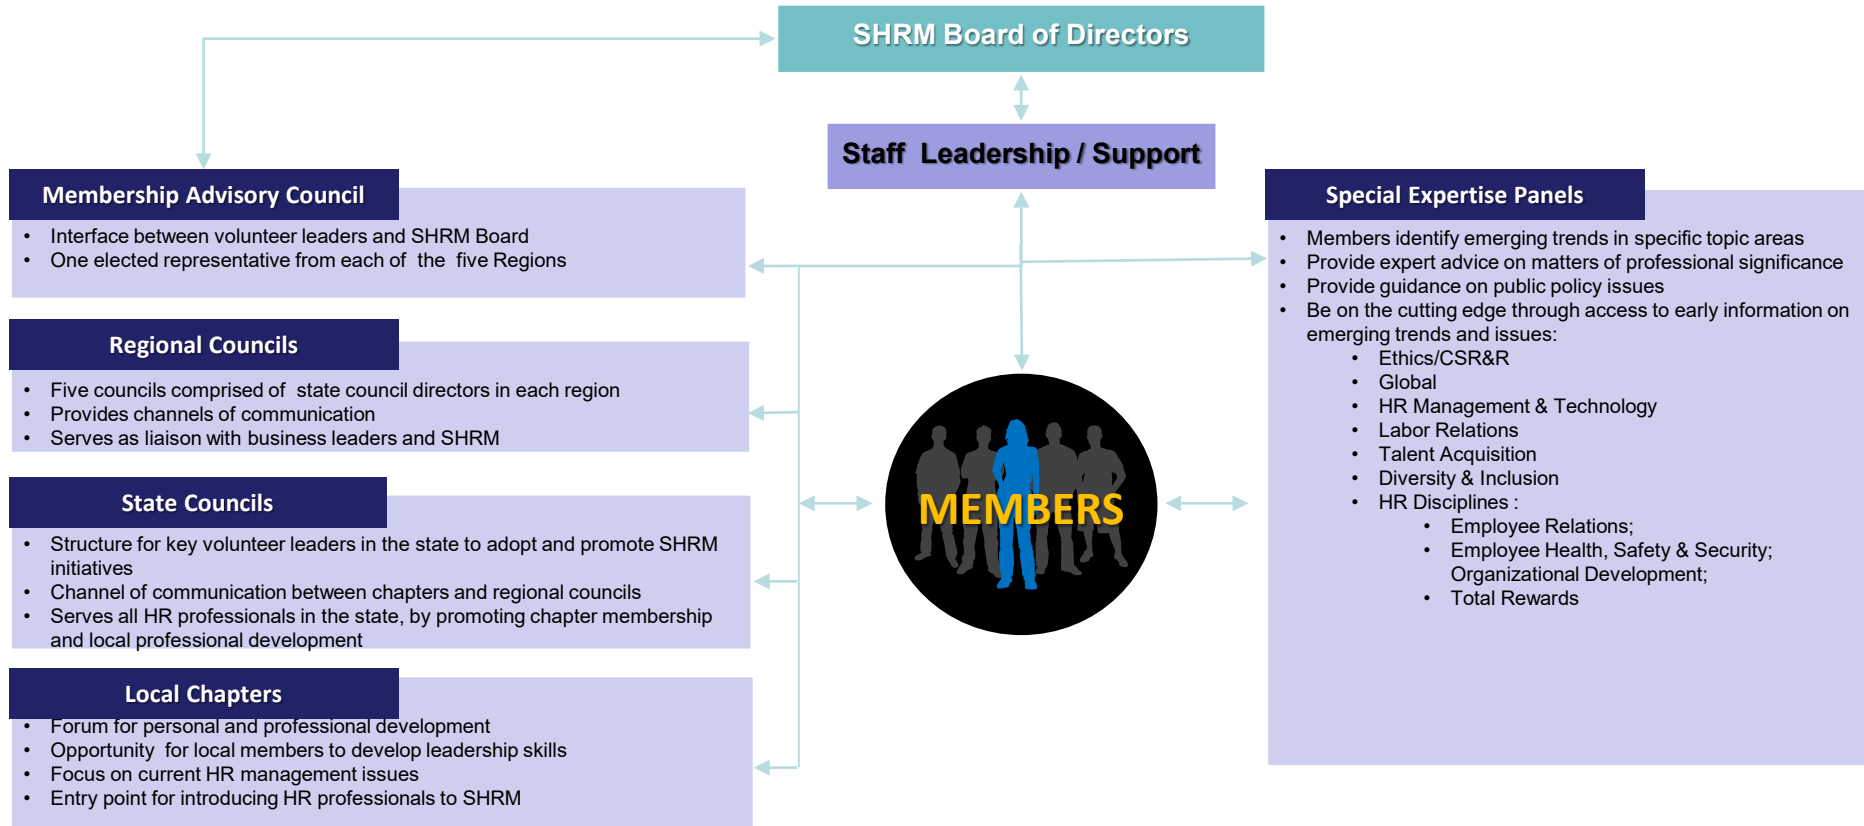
SHRM Board of Directors

Staff Leadership / Support

Membership Advisory Council

- Interface between volunteer leaders and SHRM Board
- One elected representative from each of the five Regions

Regional Councils

- Five councils comprised of state council directors in each region
- Provides channels of communication
- Serves as liaison with business leaders and SHRM

State Councils

- Structure for key volunteer leaders in the state to adopt and promote SHRM initiatives
- Channel of communication between chapters and regional councils
- Serves all HR professionals in the state, by promoting chapter membership and local professional development

Local Chapters

- Forum for personal and professional development
- Opportunity for local members to develop leadership skills
- Focus on current HR management issues
- Entry point for introducing HR professionals to SHRM

MEMBERS

Special Expertise Panels

- Members identify emerging trends in specific topic areas
- Provide expert advice on matters of professional significance
- Provide guidance on public policy issues
- Be on the cutting edge through access to early information on emerging trends and issues:
  - Ethics/CSR&R
  - Global
  - HR Management & Technology
  - Labor Relations
  - Talent Acquisition
  - Diversity & Inclusion
  - HR Disciplines :
    - Employee Relations;
    - Employee Health, Safety & Security; Organizational Development;
    - Total Rewards